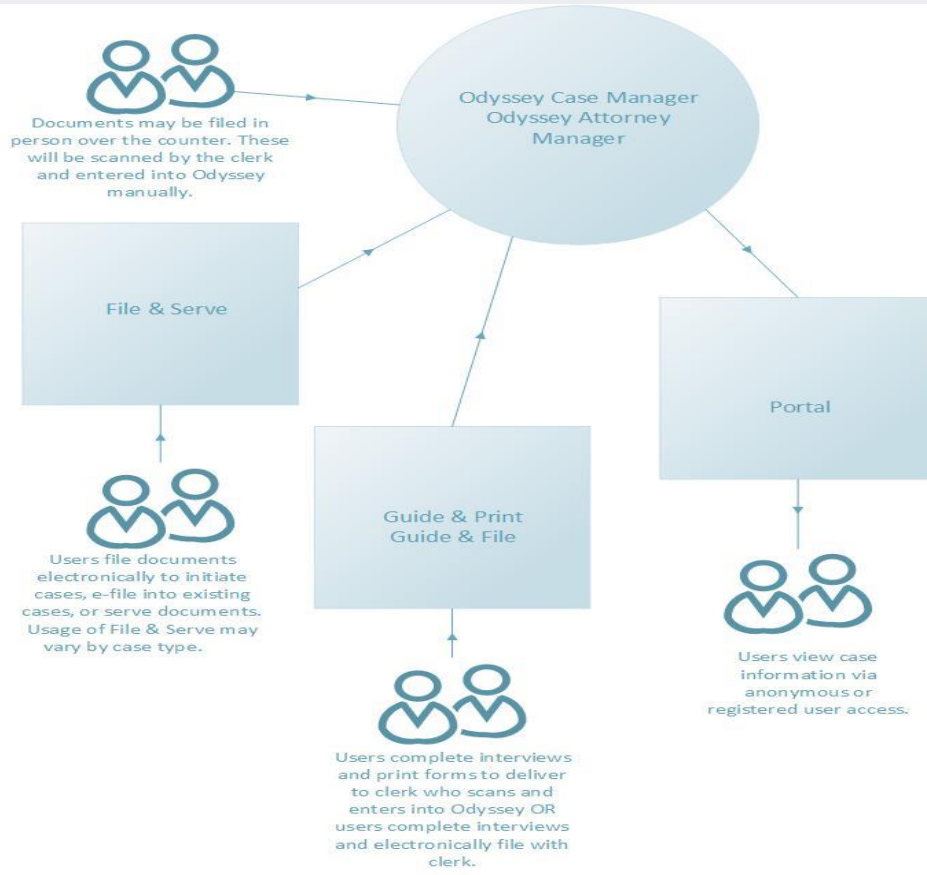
Documents may be filed in person over the counter. These will be scanned by the clerk and entered into Odyssey manually.

Odyssey Case Manager
Odyssey Attorney Manager

File & Serve

Portal

Guide & Print
Guide & File

Users file documents electronically to initiate cases, e-file into existing cases, or serve documents. Usage of File & Serve may vary by case type.

Users view case information via anonymous or registered user access.

Users complete interviews and print forms to deliver to clerk who scans and enters into Odyssey OR users complete interviews and electronically file with clerk.